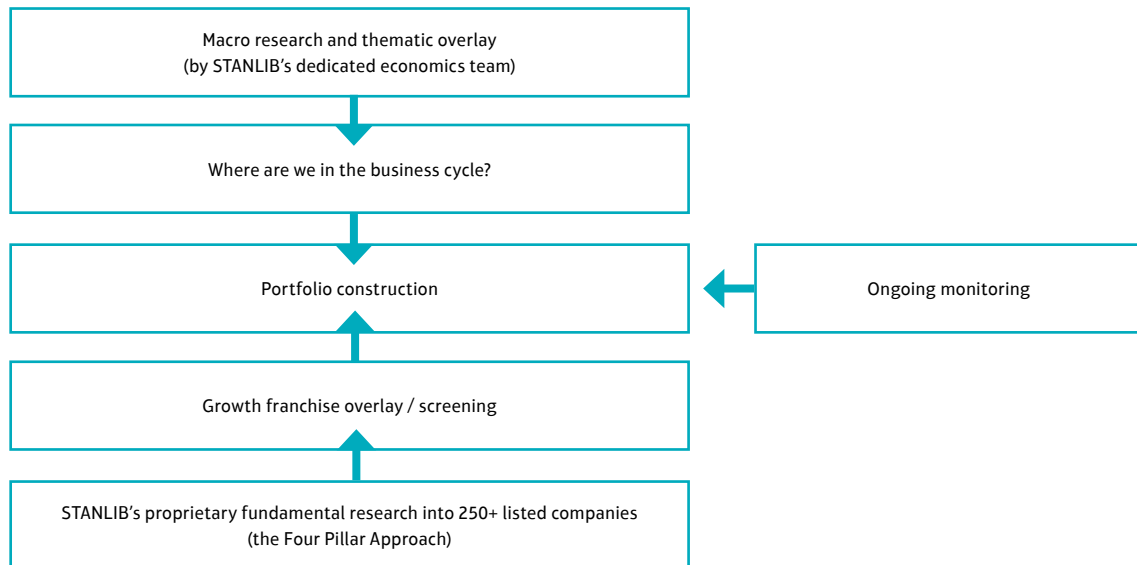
Macro research and thematic overlay
(by STANLIB's dedicated economics team)

Where are we in the business cycle?

Portfolio construction

Ongoing monitoring

Growth franchise overlay / screening

STANLIB's proprietary fundamental research into 250+ listed companies
(the Four Pillar Approach)